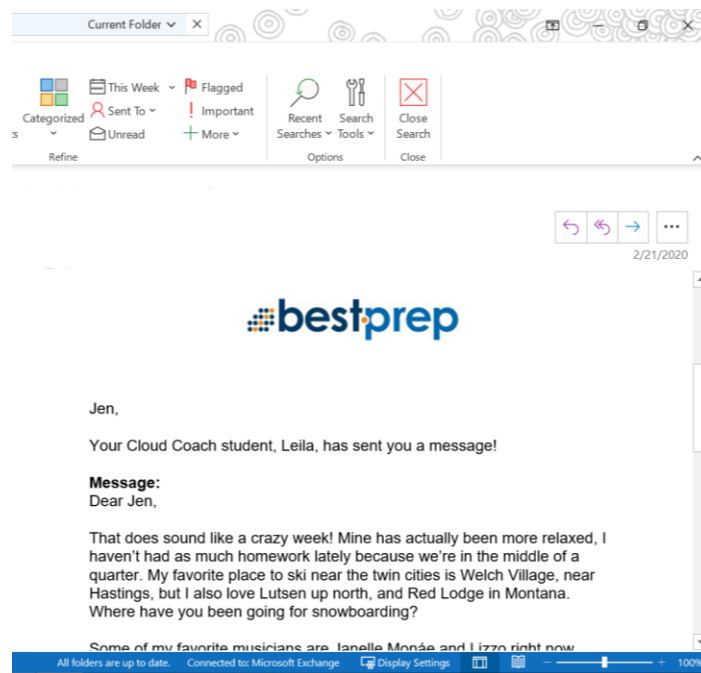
Current Folder ⌄ ✕

Categorized
This Week ⌄
Sent To ⌄
Unread
Flagged
Important
More ⌄
Refine
Recent Searches ⌄
Search Tools ⌄
Options
Close Search
Close

2/21/2020

bestprep

Jen,

Your Cloud Coach student, Leila, has sent you a message!

**Message:**
Dear Jen,

That does sound like a crazy week! Mine has actually been more relaxed, I haven't had as much homework lately because we're in the middle of a quarter. My favorite place to ski near the twin cities is Welch Village, near Hastings, but I also love Lutsen up north, and Red Lodge in Montana. Where have you been going for snowboarding?

Some of my favorite musicians are Janelle Monáe and Lizzo right now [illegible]

All folders are up to date. Connected to: Microsoft Exchange Display Settings 100%